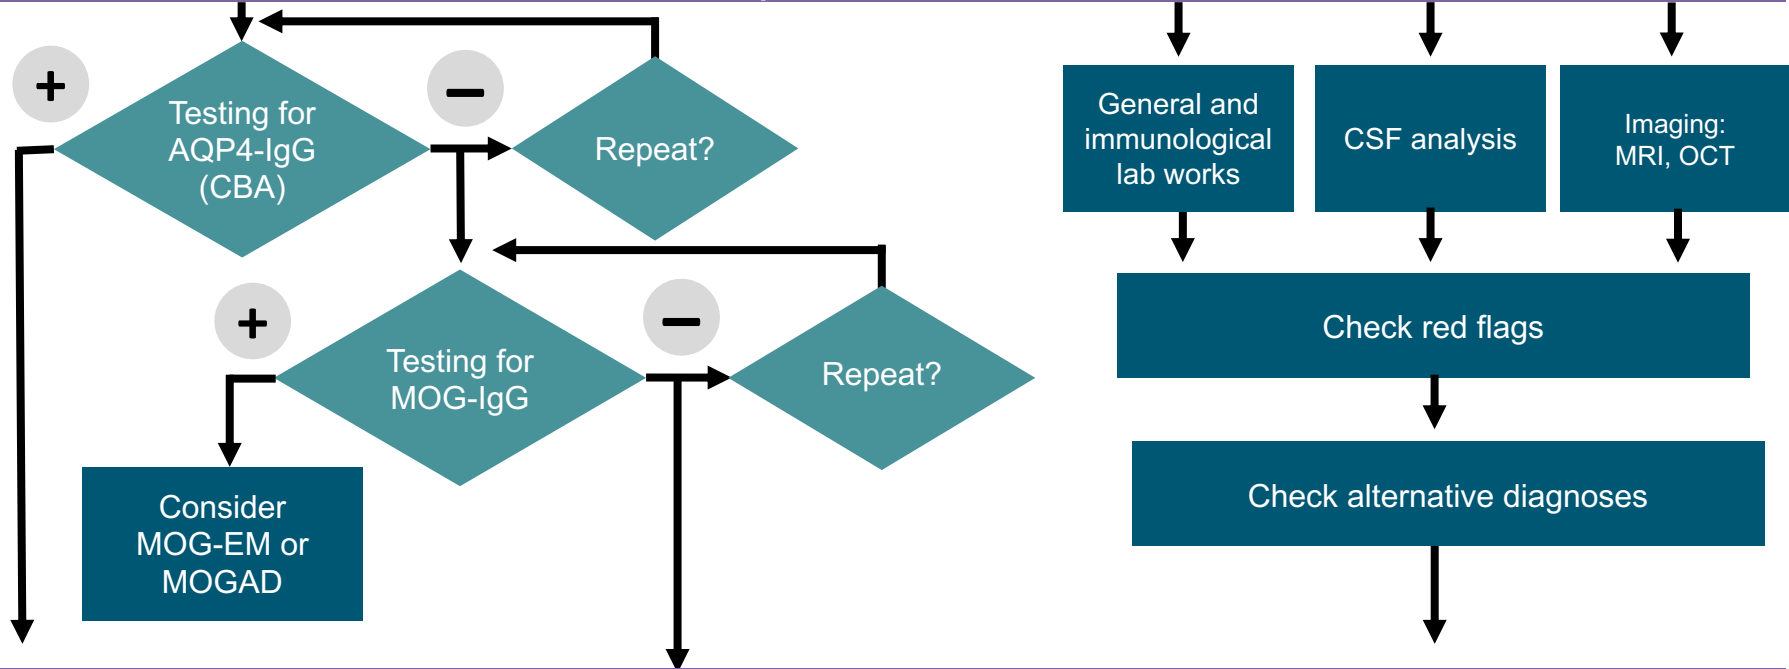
+

Testing for AQP4-IgG (CBA)

−

Repeat?

+

Testing for MOG-IgG

−

Repeat?

Consider MOG-EM or MOGAD

General and immunological lab works

CSF analysis

Imaging: MRI, OCT

Check red flags

Check alternative diagnoses